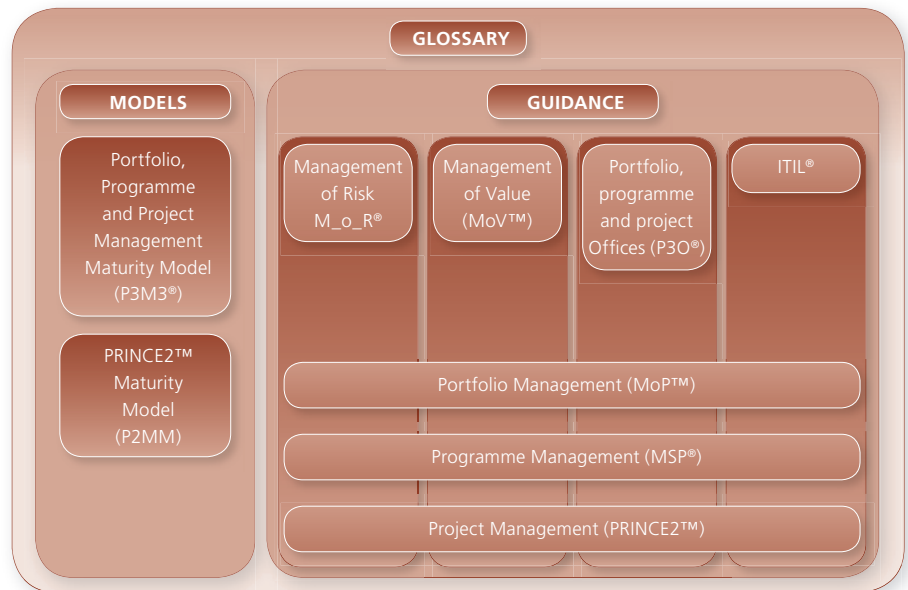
GLOSSARY

MODELS

Portfolio, Programme and Project Management Maturity Model (P3M3®)

PRINCE2™ Maturity Model (P2MM)

GUIDANCE

Management of Risk M_o_R®

Management of Value (MoV™)

Portfolio, programme and project Offices (P3O®)

ITIL®

Portfolio Management (MoP™)

Programme Management (MSP®)

Project Management (PRINCE2™)